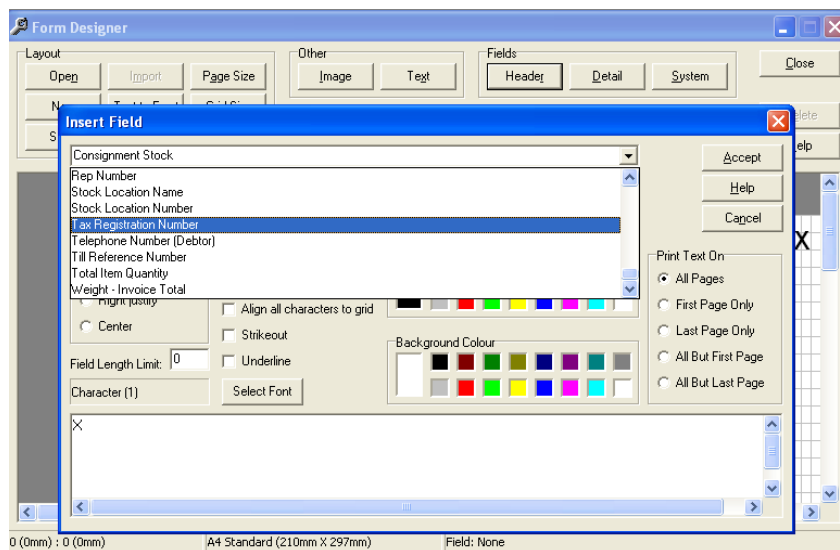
Form Designer

Layout
Open
Import
Page Size

Other
Image
Text

Fields
Header
Detail
System

Close
elete
elp

Insert Field

Consignment Stock
Rep Number
Stock Location Name
Stock Location Number
Tax Registration Number
Telephone Number (Debtor)
Till Reference Number
Total Item Quantity
Weight - Invoice Total

Accept
Help
Cancel

Right Justify
Center
Align all characters to grid
Strikeout
Underline
Field Length Limit: 0
Character (1)
Select Font

Background Colour

Print Text On
All Pages
First Page Only
Last Page Only
All But First Page
All But Last Page

X

X

0 (0mm) : 0 (0mm)
A4 Standard (210mm X 297mm)
Field: None